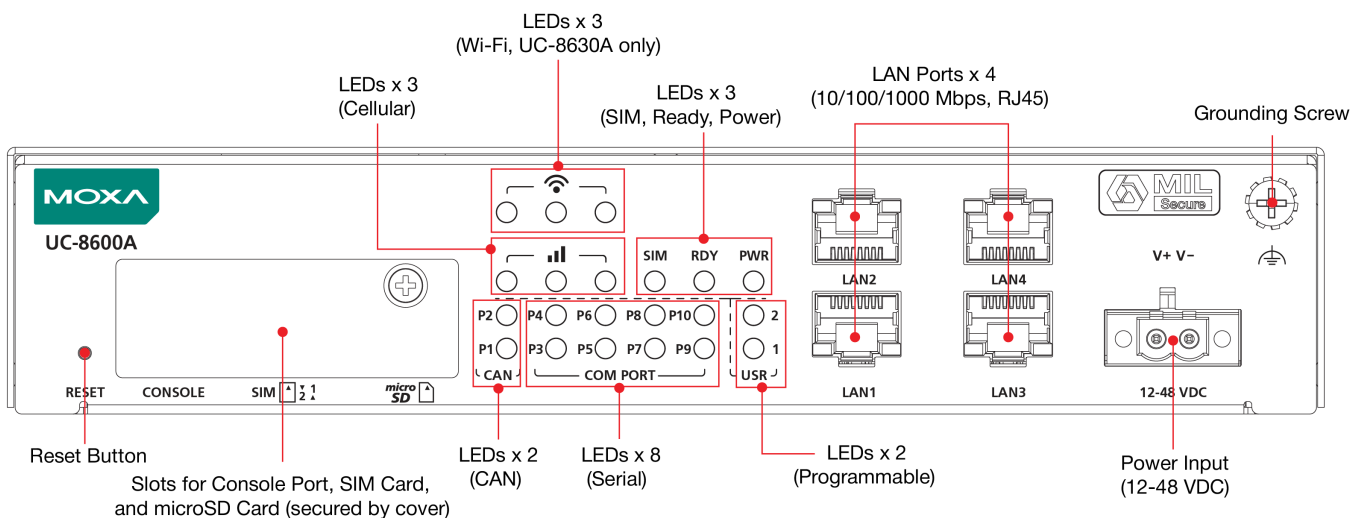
LEDs x 3
(Wi-Fi, UC-8630A only)

LEDs x 3
(Cellular)

LEDs x 3
(SIM, Ready, Power)

LAN Ports x 4
(10/100/1000 Mbps, RJ45)

Grounding Screw

MOXA

UC-8600A

MIL Secure

SIM RDY PWR

LAN2 LAN4

V+ V−

P2 P1 CAN

P4 P6 P8 P10 P3 P5 P7 P9 COM PORT

2 1 USR

LAN1 LAN3

12-48 VDC

RESET CONSOLE SIM 2 1 micro SD

Reset Button

Slots for Console Port, SIM Card, and microSD Card (secured by cover)

LEDs x 2
(CAN)

LEDs x 8
(Serial)

LEDs x 2
(Programmable)

Power Input
(12-48 VDC)